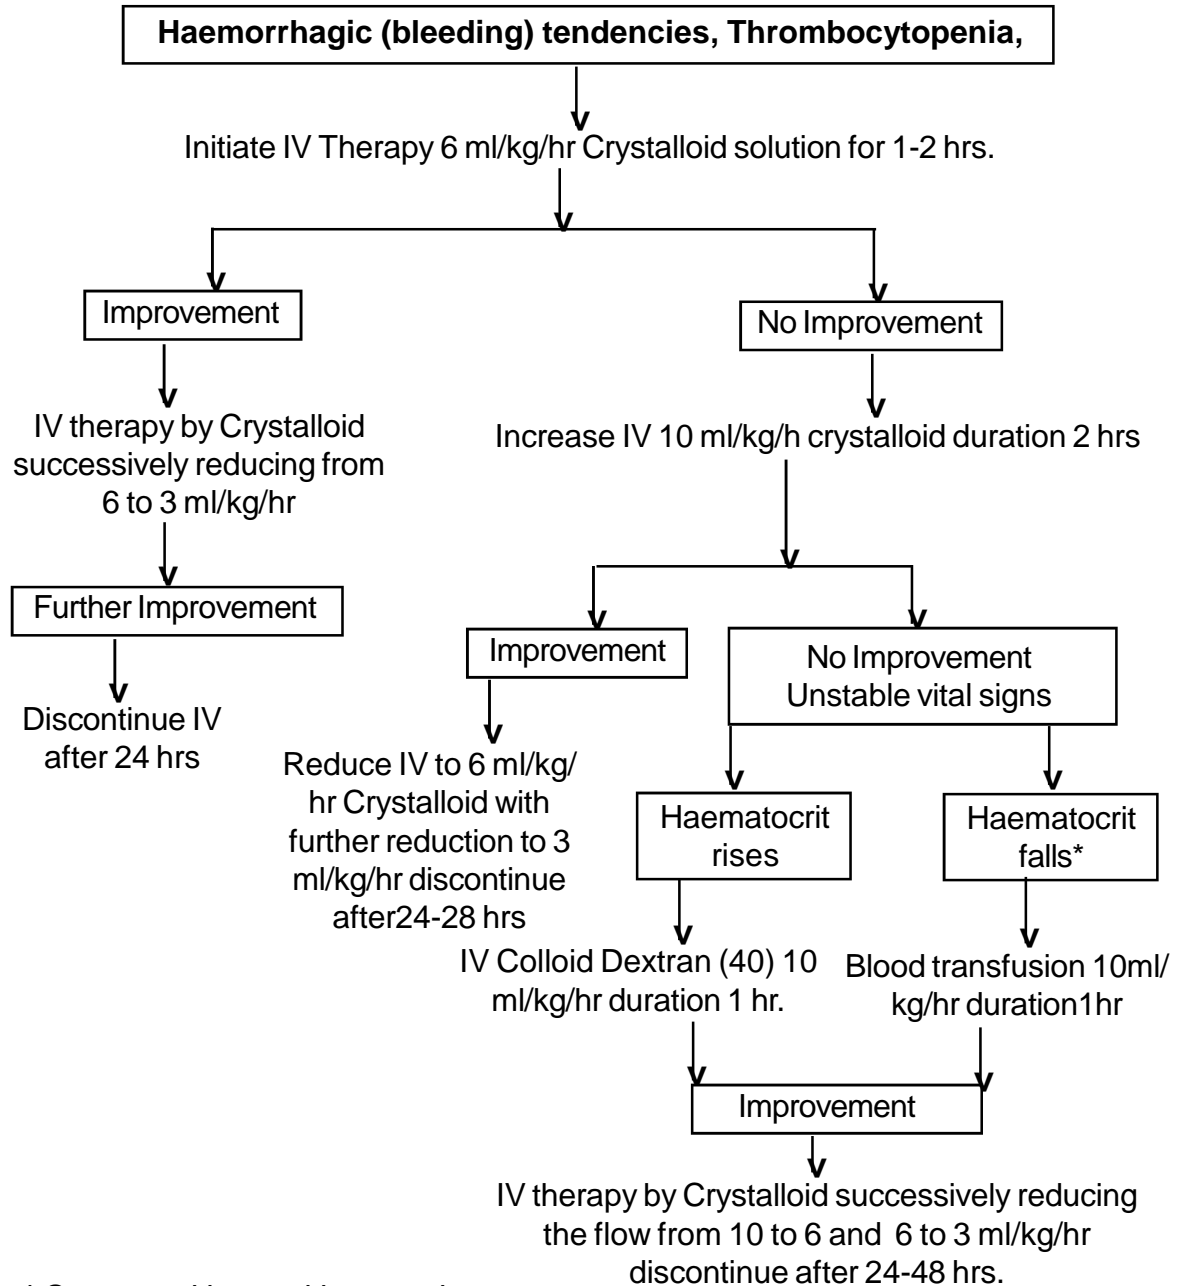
Haemorrhagic (bleeding) tendencies, Thrombocytopenia,

Initiate IV Therapy 6 ml/kg/hr Crystalloid solution for 1-2 hrs.

Improvement

IV therapy by Crystalloid successively reducing from 6 to 3 ml/kg/hr

Further Improvement

Discontinue IV after 24 hrs

No Improvement

Increase IV 10 ml/kg/h crystalloid duration 2 hrs

Improvement

Reduce IV to 6 ml/kg/hr Crystalloid with further reduction to 3 ml/kg/hr discontinue after24-28 hrs

No Improvement Unstable vital signs

Haematocrit rises

IV Colloid Dextran (40) 10 ml/kg/hr duration 1 hr.

Haematocrit falls*

Blood transfusion 10ml/kg/hr duration1hr

Improvement

IV therapy by Crystalloid successively reducing the flow from 10 to 6 and 6 to 3 ml/kg/hr discontinue after 24-48 hrs.

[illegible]